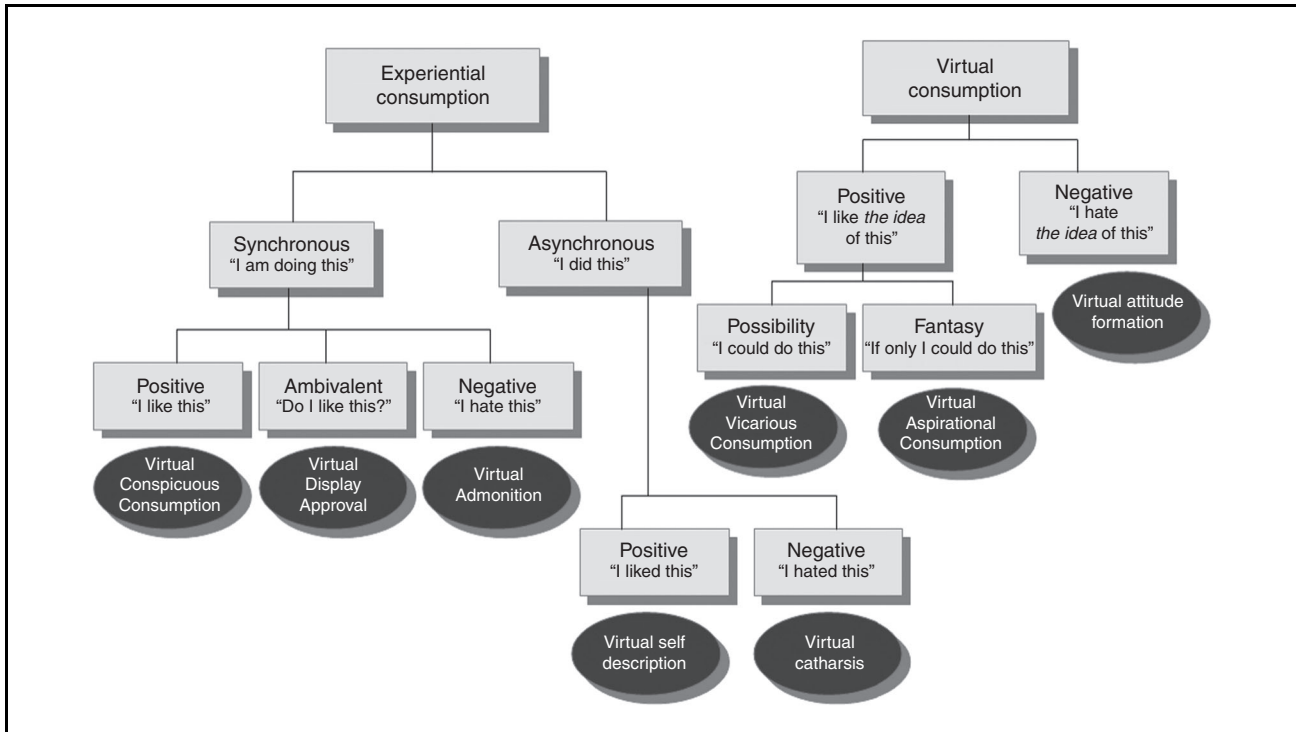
Experiential consumption

Synchronous
"I am doing this"

Asynchronous
"I did this"

Positive
"I like this"

Ambivalent
"Do I like this?"

Negative
"I hate this"

Virtual Conspicuous Consumption

Virtual Display Approval

Virtual Admonition

Positive
"I liked this"

Negative
"I hated this"

Virtual self description

Virtual catharsis

Virtual consumption

Positive
"I like *the idea* of this"

Negative
"I hate *the idea* of this"

Virtual attitude formation

Possibility
"I could do this"

Fantasy
"If only I could do this"

Virtual Vicarious Consumption

Virtual Aspirational Consumption